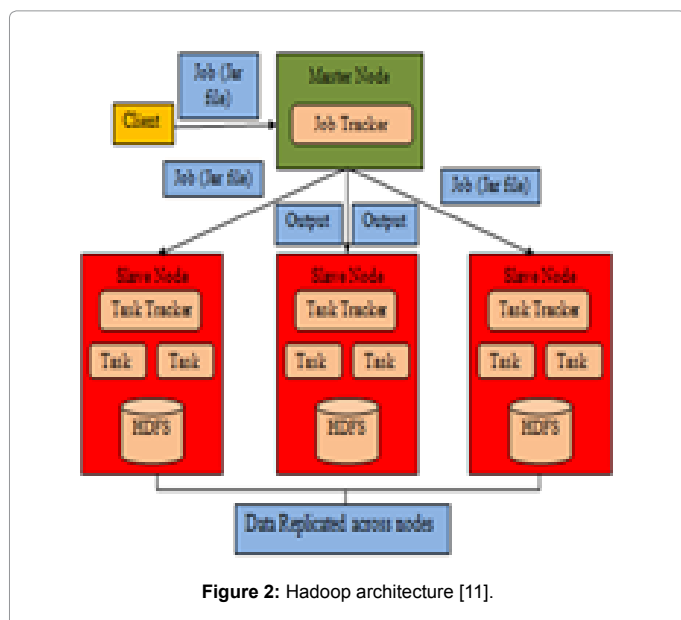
Job (Jar file)

Master Node

Client

Job Tracker

Job (Jar file)

Job (Jar file)

Output

Output

Slave Node

Task Tracker

Task

Task

HDFS

Slave Node

Task Tracker

Task

Task

HDFS

Slave Node

Task Tracker

Task

Task

HDFS

Data Replicated across nodes

**Figure 2:** Hadoop architecture [11].